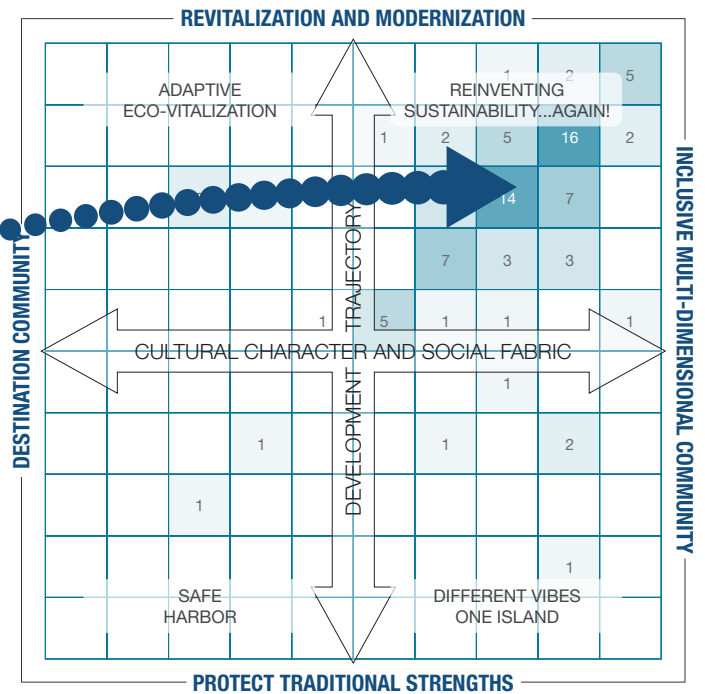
REVITALIZATION AND MODERNIZATION

DESTINATION COMMUNITY

INCLUSIVE MULTI-DIMENSIONAL COMMUNITY

PROTECT TRADITIONAL STRENGTHS

ADAPTIVE ECO-VITALIZATION

REINVENTING SUSTAINABILITY...AGAIN!

SAFE HARBOR

DIFFERENT VIBES ONE ISLAND

CULTURAL CHARACTER AND SOCIAL FABRIC

DEVELOPMENT TRAJECTORY

1 2 5
1 2 5 16 2
14 7
7 3 3
1 5 1 1 1
1
1 1 2
1
1